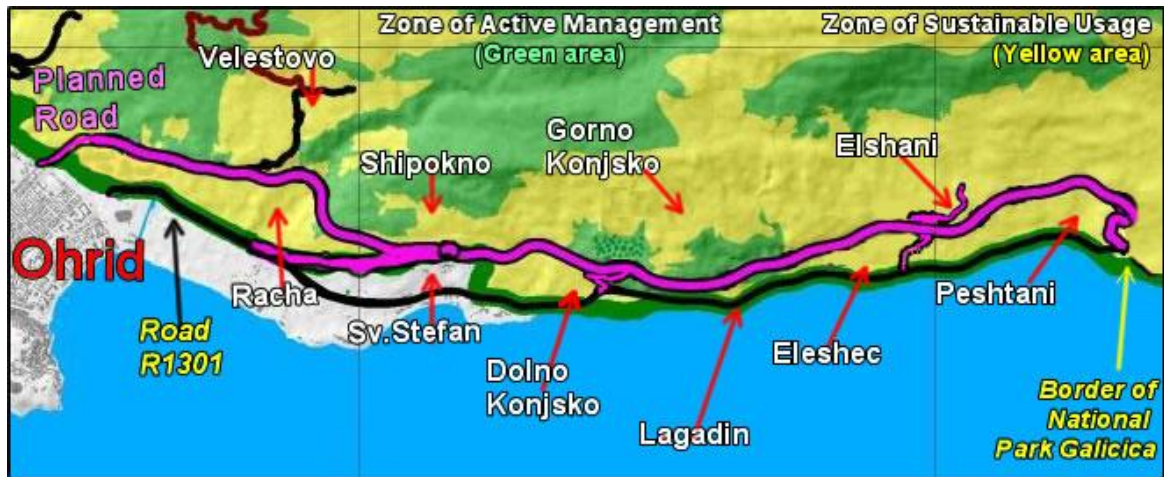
Zone of Active Management
(Green area)

Zone of Sustainable Usage
(Yellow area)

Velestovo

Planned Road

Gorno Konjsko

Shipokno

Elshani

Ohrid

Racha

Road R1301

Sv.Stefan

Dolno Konjsko

Lagadin

Eleshec

Peshtani

Border of National Park Galicica